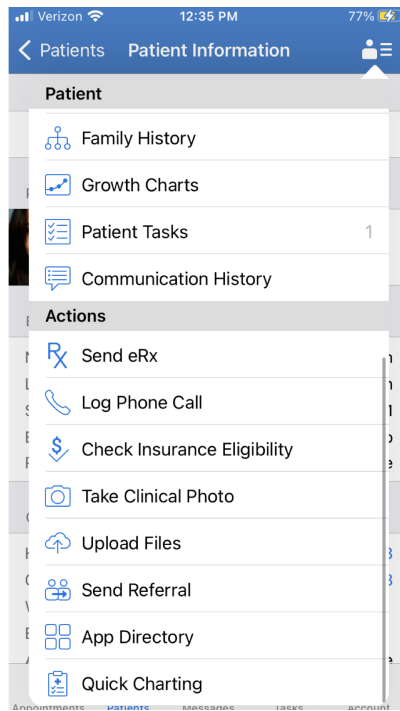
Verizon 12:35 PM 77%

Patients Patient Information

Patient

Family History

Growth Charts

Patient Tasks 1

Communication History

Actions

Send eRx

Log Phone Call

Check Insurance Eligibility

Take Clinical Photo

Upload Files

Send Referral

App Directory

Quick Charting

Appointments Patients Messages Tasks Account